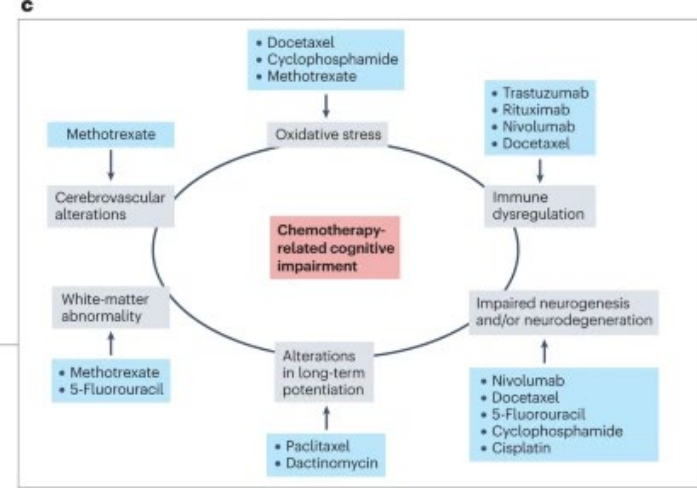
c

• Docetaxel
• Cyclophosphamide
• Methotrexate

Oxidative stress

• Trastuzumab
• Rituximab
• Nivolumab
• Docetaxel

Immune dysregulation

Methotrexate

Cerebrovascular alterations

Chemotherapy-related cognitive impairment

White-matter abnormality

• Methotrexate
• 5-Fluorouracil

Alterations in long-term potentiation

• Paclitaxel
• Dactinomycin

Impaired neurogenesis and/or neurodegeneration

• Nivolumab
• Docetaxel
• 5-Fluorouracil
• Cyclophosphamide
• Cisplatin